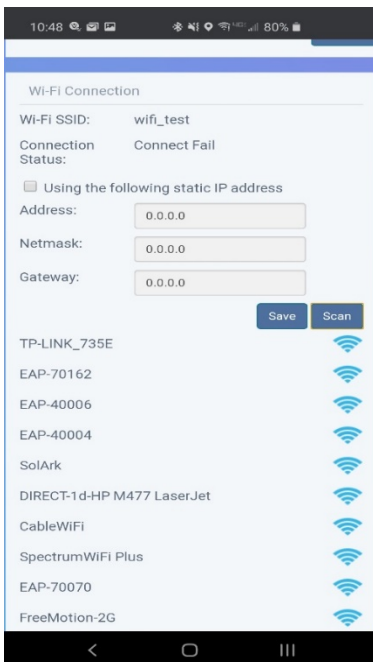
10:48 80%

Wi-Fi Connection

Wi-Fi SSID: wifi_test

Connection Status: Connect Fail

Using the following static IP address

Address: 0.0.0.0

Netmask: 0.0.0.0

Gateway: 0.0.0.0

Save Scan

TP-LINK_735E

EAP-70162

EAP-40006

EAP-40004

SolArk

DIRECT-1d-HP M477 LaserJet

CableWiFi

SpectrumWiFi Plus

EAP-70070

FreeMotion-2G